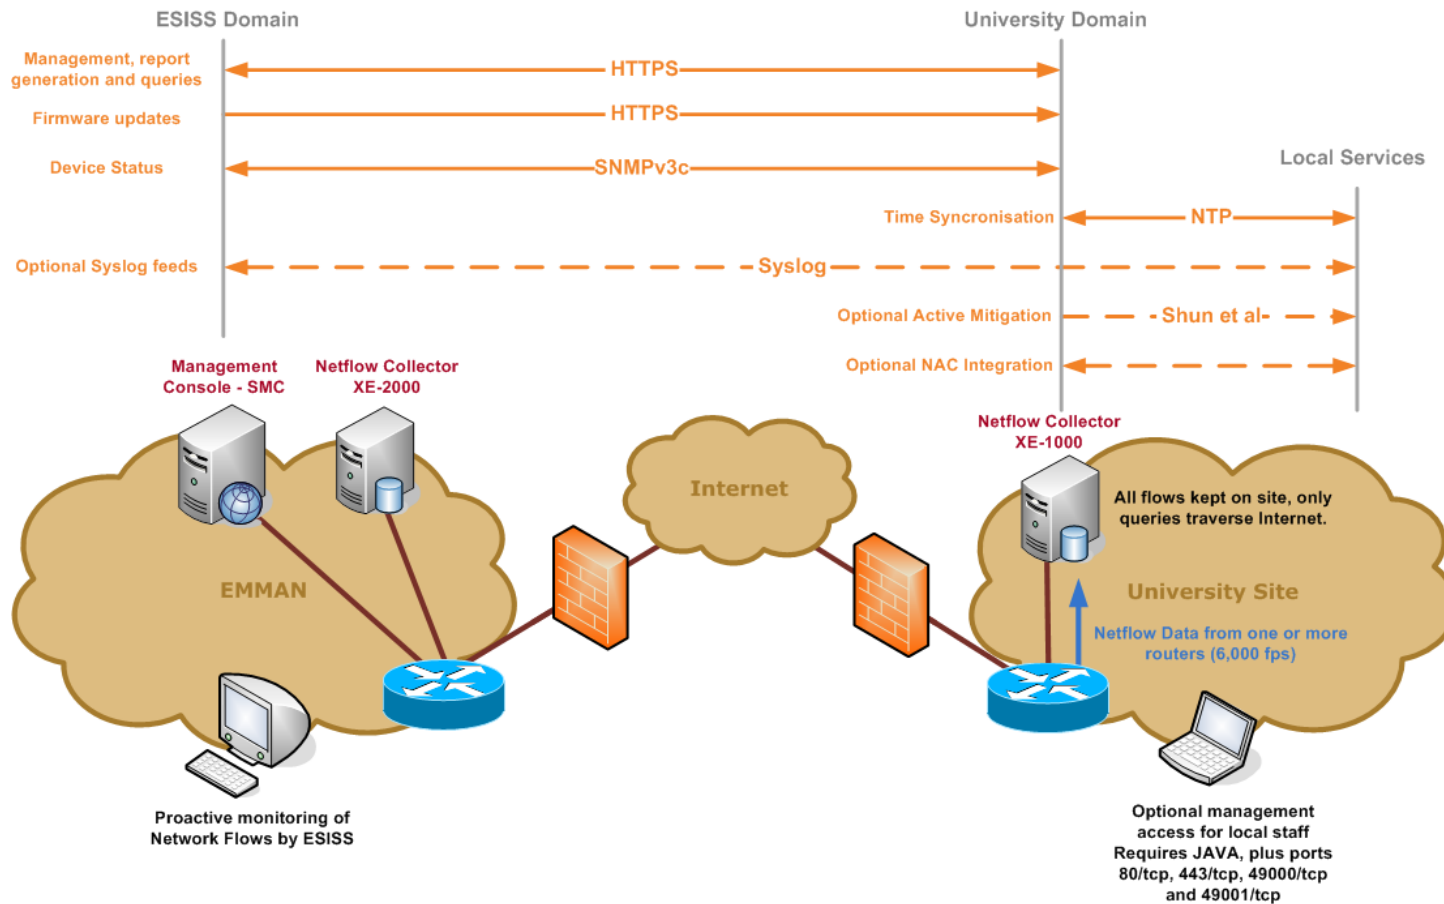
ESISS Domain

University Domain

Management, report generation and queries

HTTPS

Firmware updates

HTTPS

Device Status

SNMPv3c

Local Services

Time Syncronisation

NTP

Optional Syslog feeds

Syslog

Optional Active Mitigation

Shun et al

Optional NAC Integration

Management Console - SMC

Netflow Collector XE-2000

Netflow Collector XE-1000

Internet

All flows kept on site, only queries traverse Internet.

EMMAN

University Site

Netflow Data from one or more routers (6,000 fps)

Proactive monitoring of Network Flows by ESISS

Optional management access for local staff Requires JAVA, plus ports 80/tcp, 443/tcp, 49000/tcp and 49001/tcp